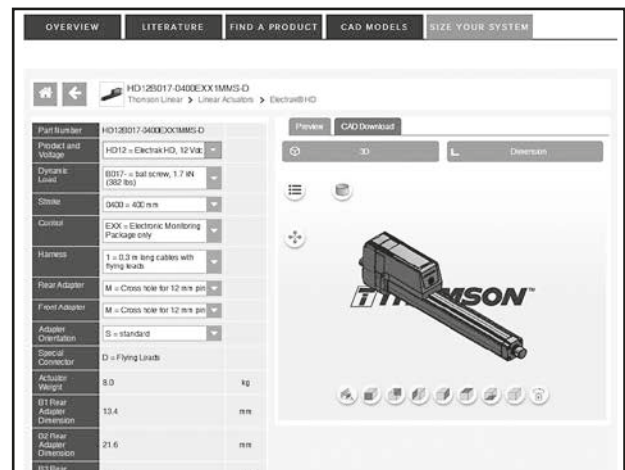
OVERVIEW LITERATURE FIND A PRODUCT CAD MODELS SIZE YOUR SYSTEM

HD12B017-0400EXX1MMS-D
Thomson Linear > Linear Actuators > Electrak® HD

| Part Number | HD12B017-0400EXX1MMS-D | |
|---|---|---|
| Product and Voltage | HD12 = Electrak HD, 12 Vdc | |
| Dynamic Load | B017 = ball screw, 1.7 kN (382 lbs) | |
| Stroke | 0400 = 400 mm | |
| Control | EXX = Electronic Monitoring Package only | |
| Harness | 1 = 0.3 m long cables with flying leads | |
| Rear Adapter | M = Cross hole for 12 mm pin | |
| Front Adapter | M = Cross hole for 12 mm pin | |
| Adapter Orientation | S = standard | |
| Special Connector | D = Flying Leads | |
| Actuator Weight | 8.0 | kg |
| B1 Rear Adapter Dimension | 13.4 | mm |
| B2 Rear Adapter Dimension | 21.6 | mm |
| B3 Rear | | |

Preview CAD Download

3D Dimension

THOMSON